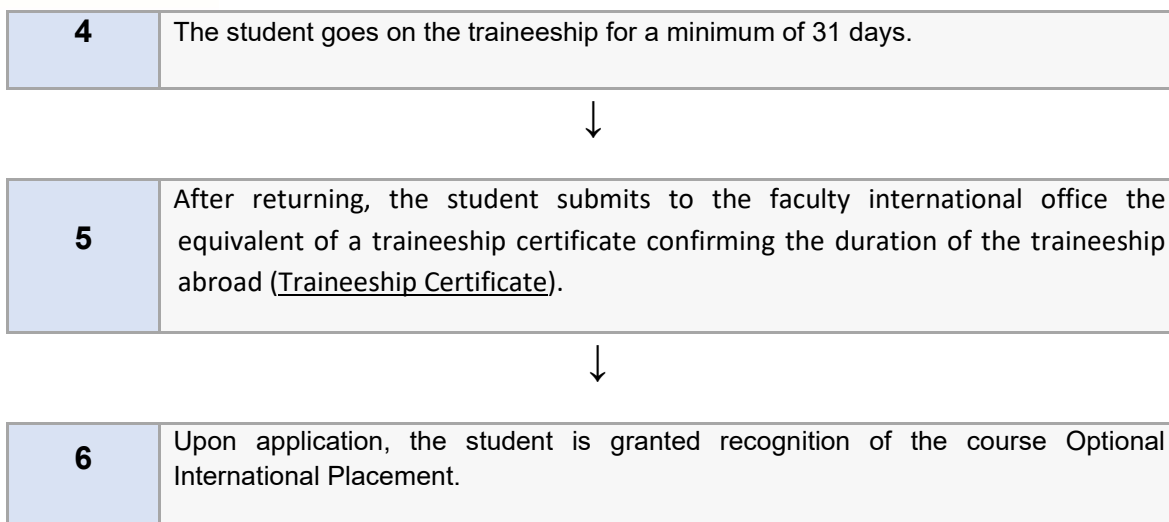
| 4 | The student goes on the traineeship for a minimum of 31 days. |
|---|---|

↓

| 5 | After returning, the student submits to the faculty international office the equivalent of a traineeship certificate confirming the duration of the traineeship abroad (Traineeship Certificate). |
|---|---|

↓

| 6 | Upon application, the student is granted recognition of the course Optional International Placement. |
|---|---|